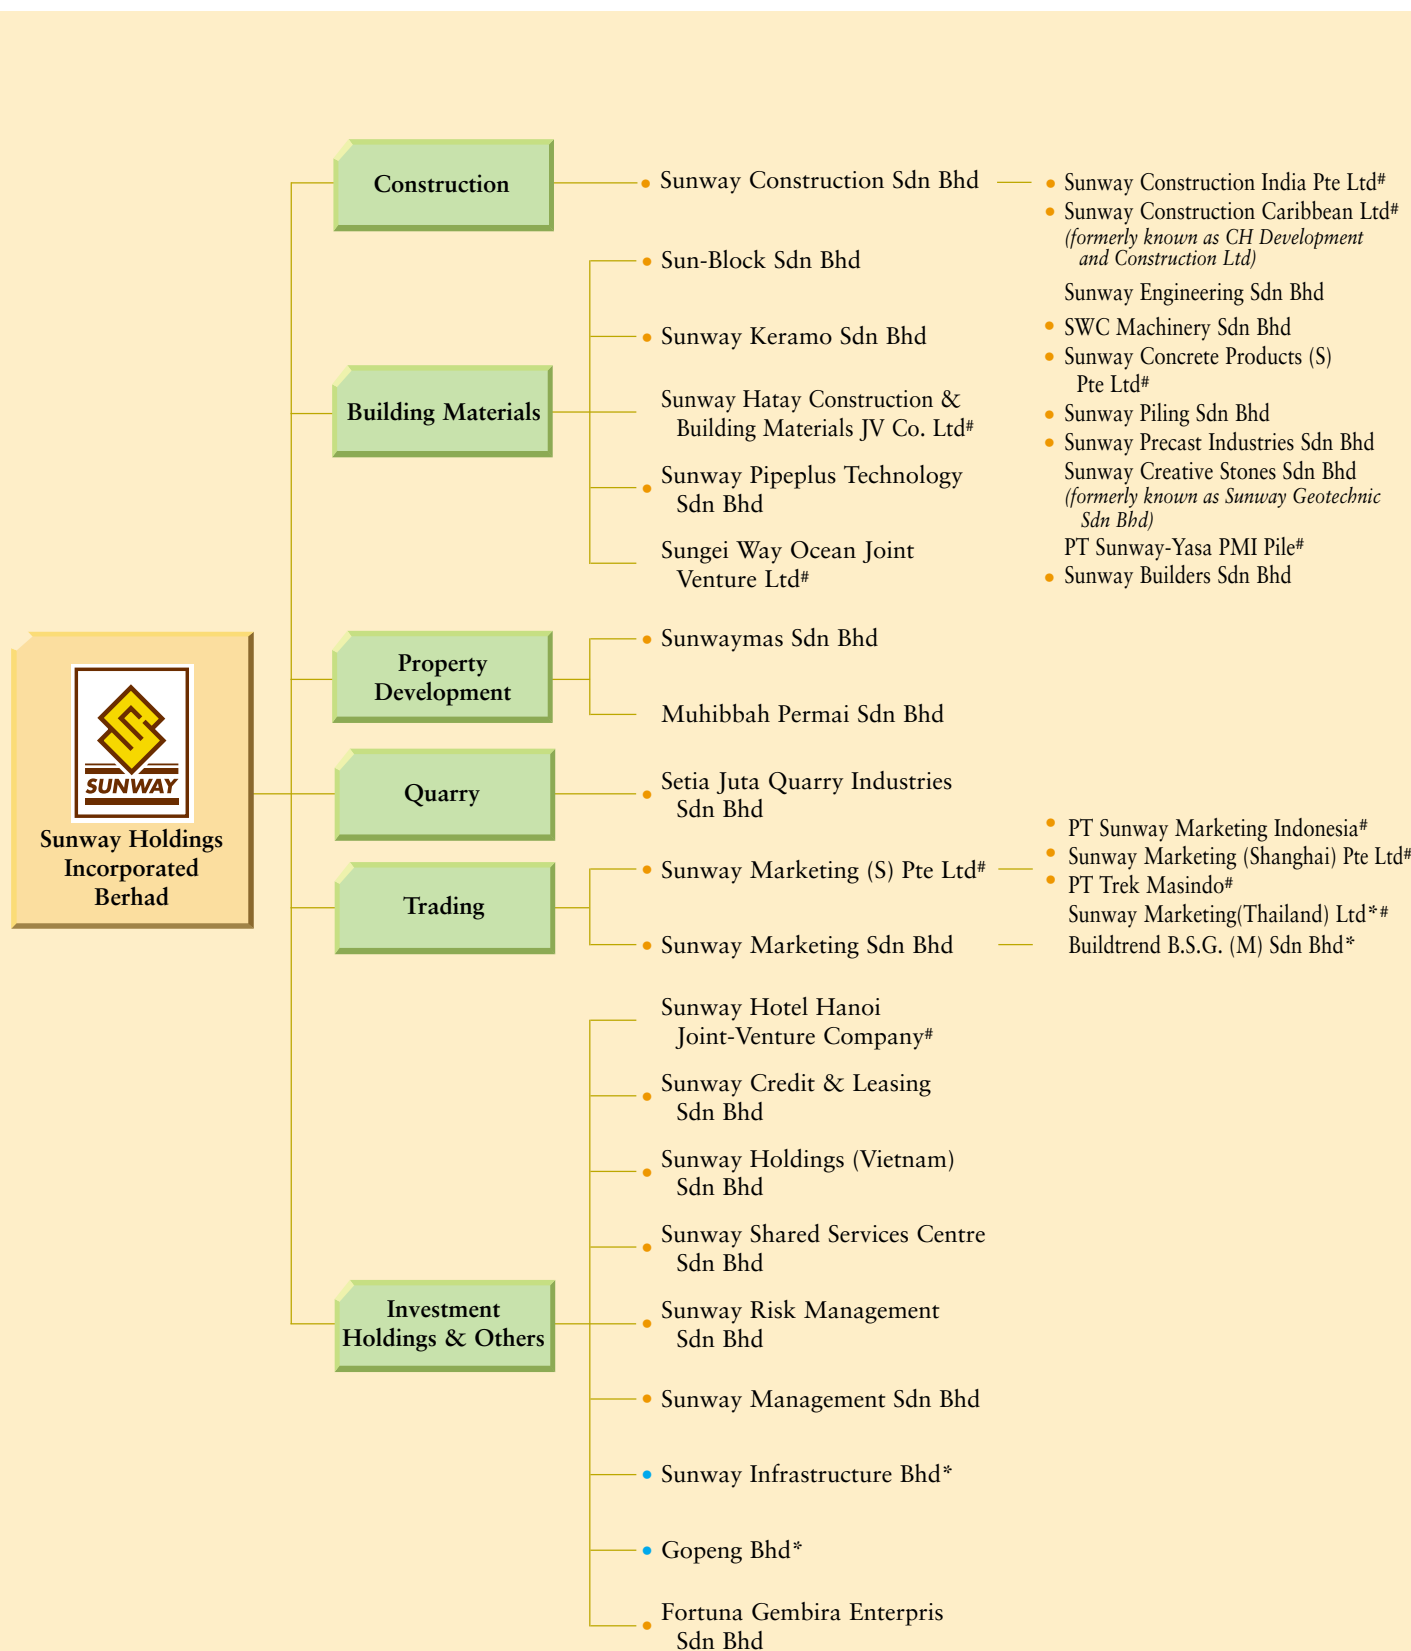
SUNWAY
Sunway Holdings Incorporated Berhad

Construction

Sunway Construction Sdn Bhd

Sunway Construction India Pte Ltd#
Sunway Construction Caribbean Ltd#
(formerly known as CH Development and Construction Ltd)
Sunway Engineering Sdn Bhd
SWC Machinery Sdn Bhd
Sunway Concrete Products (S) Pte Ltd#
Sunway Piling Sdn Bhd
Sunway Precast Industries Sdn Bhd
Sunway Creative Stones Sdn Bhd
(formerly known as Sunway Geotechnic Sdn Bhd)
PT Sunway-Yasa PMI Pile#
Sunway Builders Sdn Bhd

Building Materials

Sun-Block Sdn Bhd
Sunway Keramo Sdn Bhd
Sunway Hatay Construction & Building Materials JV Co. Ltd#
Sunway Pipeplus Technology Sdn Bhd
Sungei Way Ocean Joint Venture Ltd#

Property Development

Sunwaymas Sdn Bhd
Muhibbah Permai Sdn Bhd

Quarry

Setia Juta Quarry Industries Sdn Bhd

Trading

Sunway Marketing (S) Pte Ltd#

PT Sunway Marketing Indonesia#
Sunway Marketing (Shanghai) Pte Ltd#
PT Trek Masindo#
Sunway Marketing(Thailand) Ltd*#

Sunway Marketing Sdn Bhd

Buildtrend B.S.G. (M) Sdn Bhd*

Investment Holdings & Others

Sunway Hotel Hanoi Joint-Venture Company#
Sunway Credit & Leasing Sdn Bhd
Sunway Holdings (Vietnam) Sdn Bhd
Sunway Shared Services Centre Sdn Bhd
Sunway Risk Management Sdn Bhd
Sunway Management Sdn Bhd
Sunway Infrastructure Bhd*
Gopeng Bhd*
Fortuna Gembira Enterpris Sdn Bhd